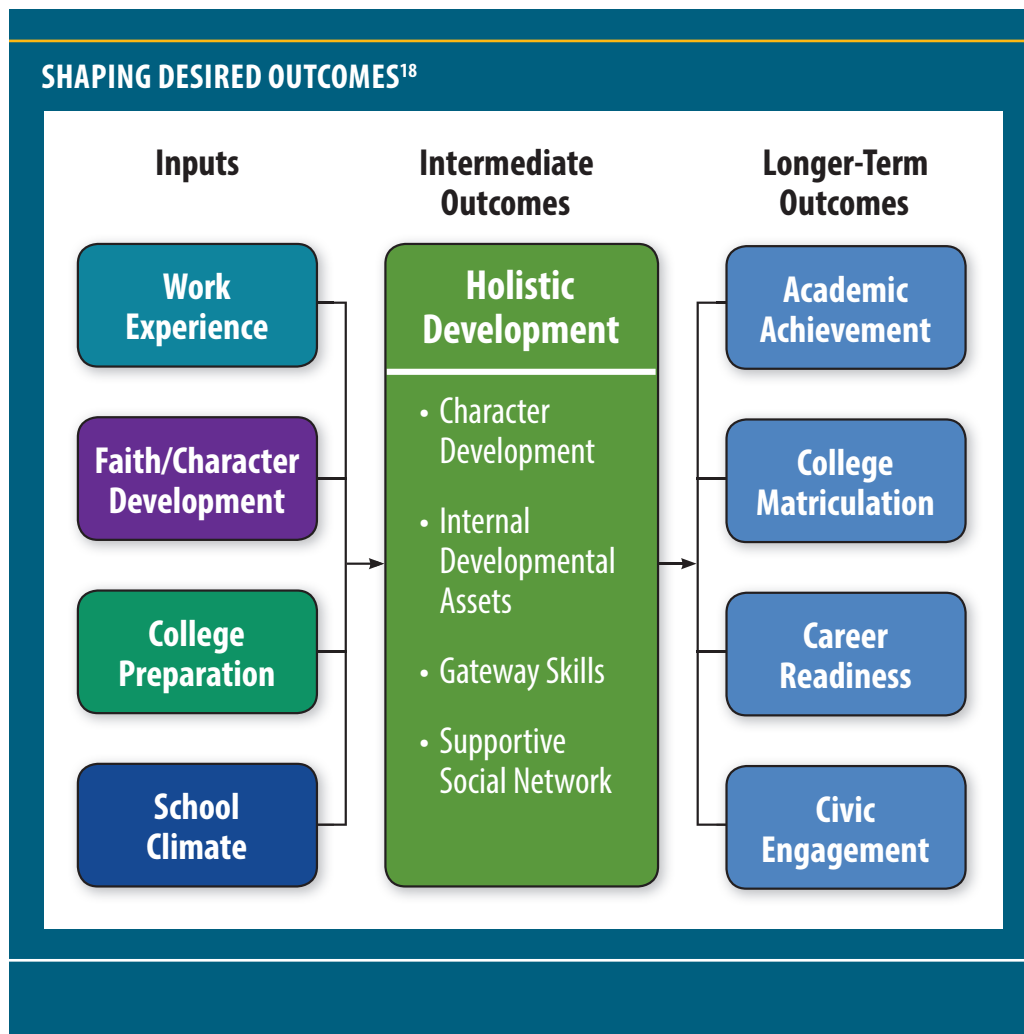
SHAPING DESIRED OUTCOMES$^{18}$

Inputs

Work Experience

Faith/Character Development

College Preparation

School Climate

Intermediate Outcomes

Holistic Development

• Character Development

• Internal Developmental Assets

• Gateway Skills

• Supportive Social Network

Longer-Term Outcomes

Academic Achievement

College Matriculation

Career Readiness

Civic Engagement